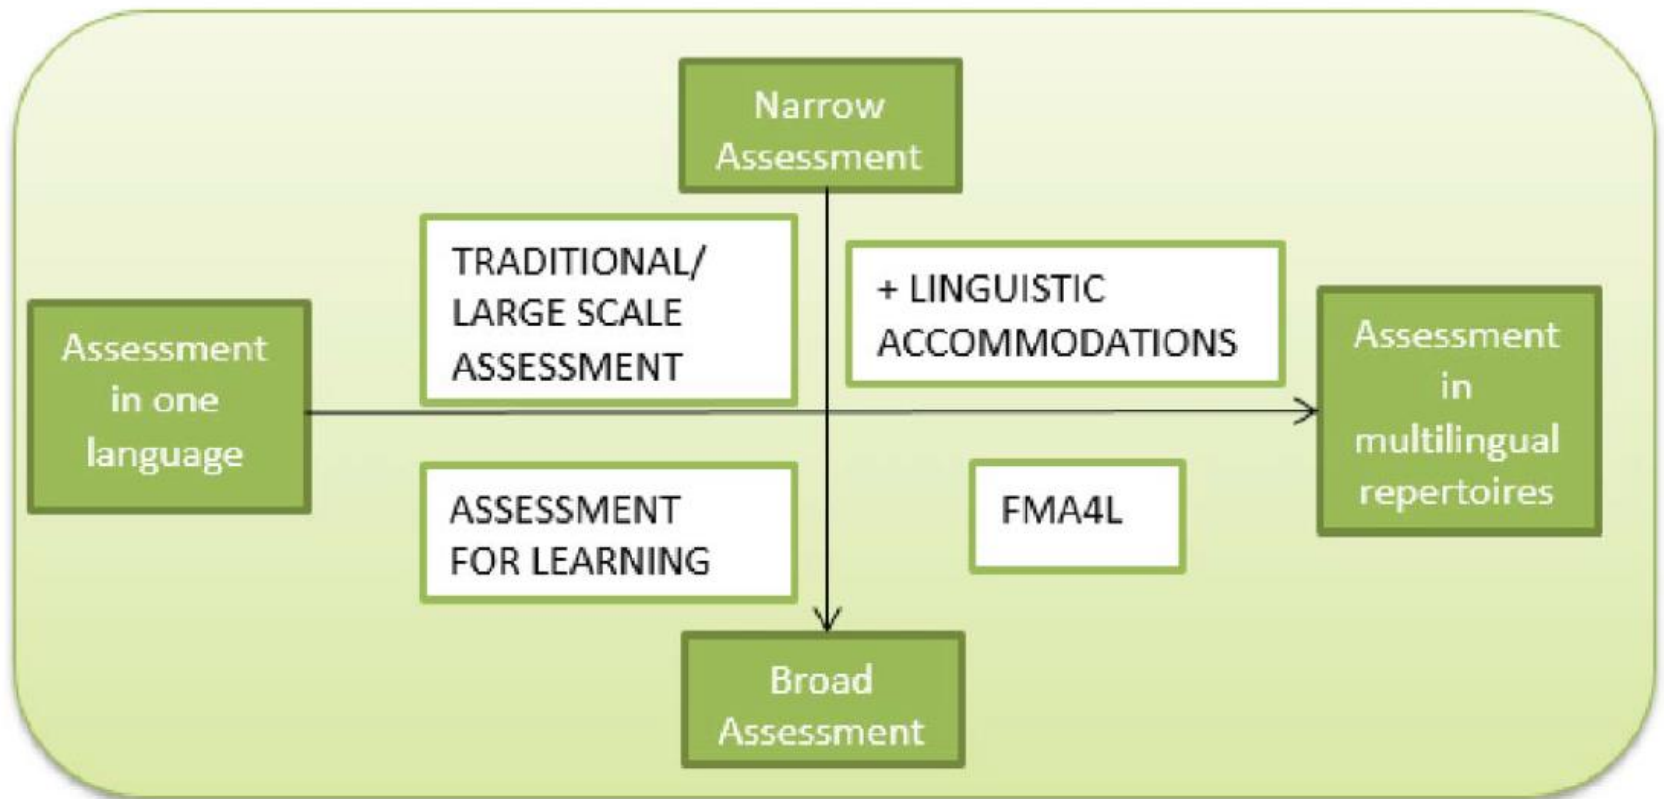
Narrow Assessment

Assessment in one language

TRADITIONAL/ LARGE SCALE ASSESSMENT

+ LINGUISTIC ACCOMMODATIONS

Assessment in multilingual repertoires

ASSESSMENT FOR LEARNING

FMA4L

Broad Assessment